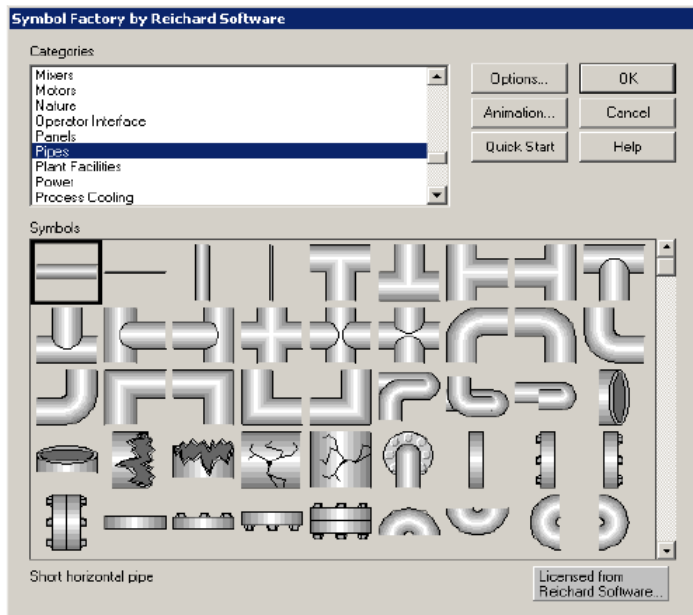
Symbol Factory by Reichard Software

Categories

Mixers
Motors
Nature
Operator Interface
Panels
Pipes
Plant Facilities
Power
Process Cooling

Options...
OK
Animation...
Cancel
Quick Start
Help

Symbols

Short horizontal pipe

Licensed from Reichard Software...